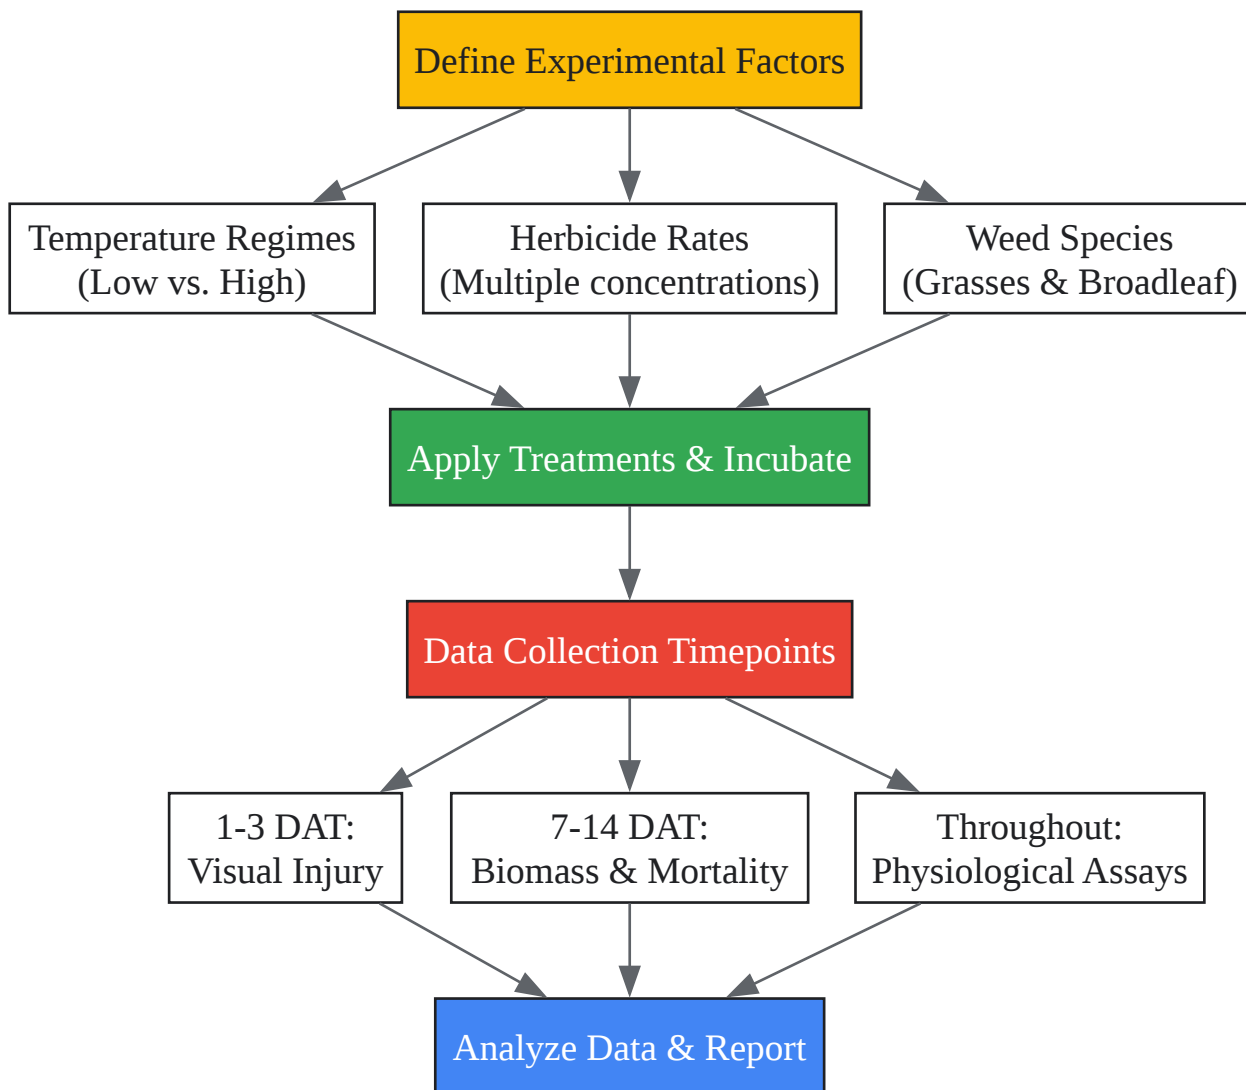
Define Experimental Factors

Temperature Regimes
(Low vs. High)

Herbicide Rates
(Multiple concentrations)

Weed Species
(Grasses & Broadleaf)

Apply Treatments & Incubate

Data Collection Timepoints

1-3 DAT:
Visual Injury

7-14 DAT:
Biomass & Mortality

Throughout:
Physiological Assays

Analyze Data & Report